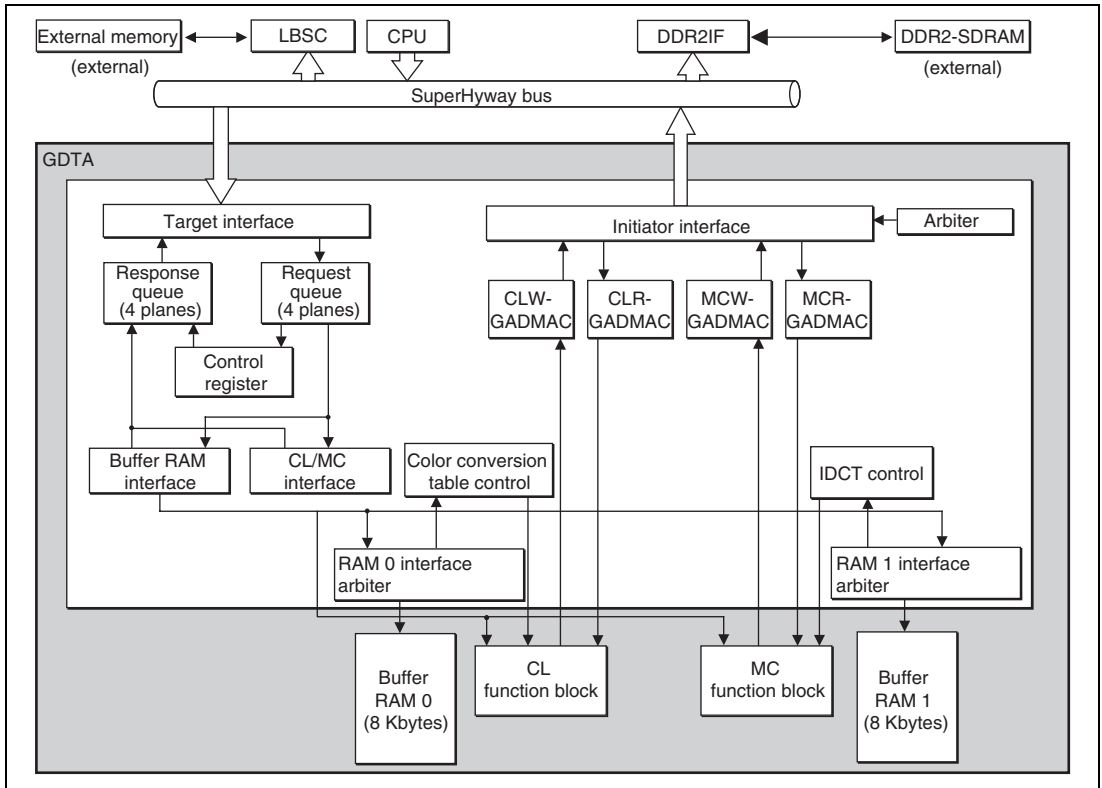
External memory
(external)
LBSC
CPU
DDR2IF
DDR2-SDRAM
(external)
SuperHyway bus
GDTA
Target interface
Response queue (4 planes)
Request queue (4 planes)
Control register
Buffer RAM interface
CL/MC interface
Initiator interface
Arbiter
CLW-GADMAC
CLR-GADMAC
MCW-GADMAC
MCR-GADMAC
Color conversion table control
IDCT control
RAM 0 interface arbiter
RAM 1 interface arbiter
Buffer RAM 0 (8 Kbytes)
CL function block
MC function block
Buffer RAM 1 (8 Kbytes)